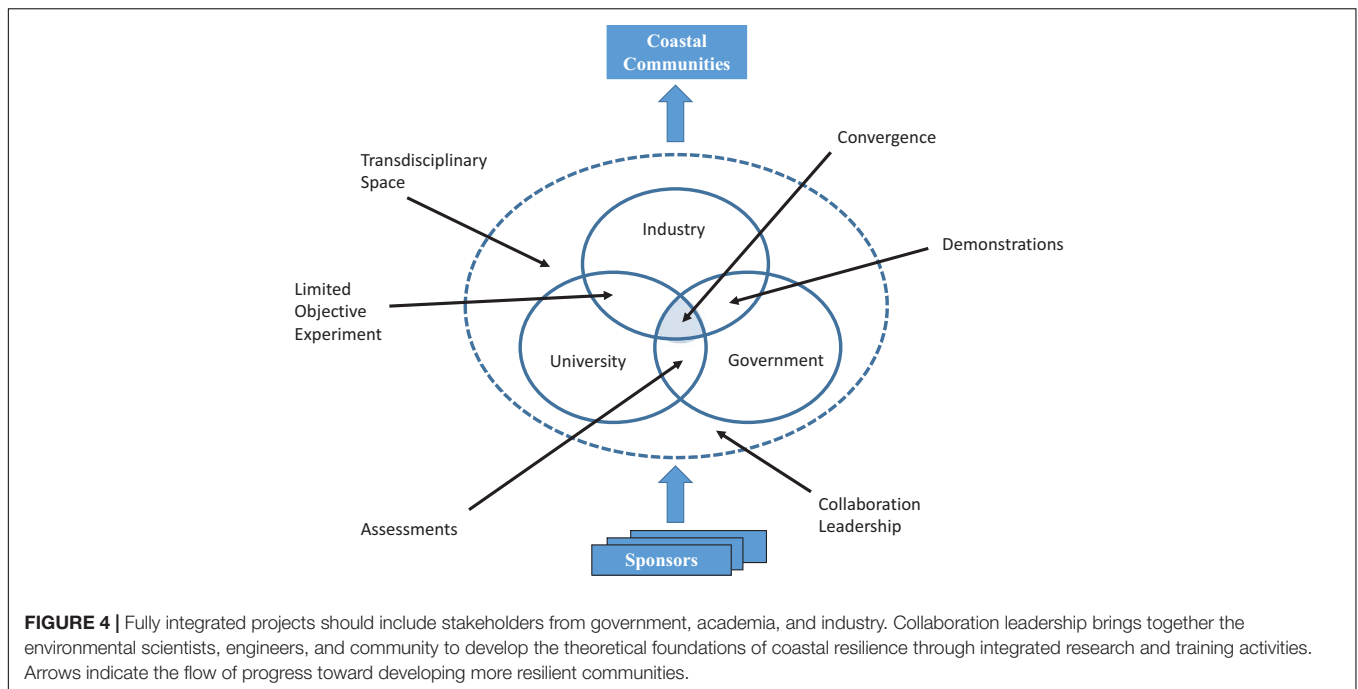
Coastal Communities

Transdisciplinary Space

Convergence

Industry

Demonstrations

Limited Objective Experiment

University

Government

Assessments

Collaboration Leadership

Sponsors

**FIGURE 4 |** Fully integrated projects should include stakeholders from government, academia, and industry. Collaboration leadership brings together the environmental scientists, engineers, and community to develop the theoretical foundations of coastal resilience through integrated research and training activities. Arrows indicate the flow of progress toward developing more resilient communities.